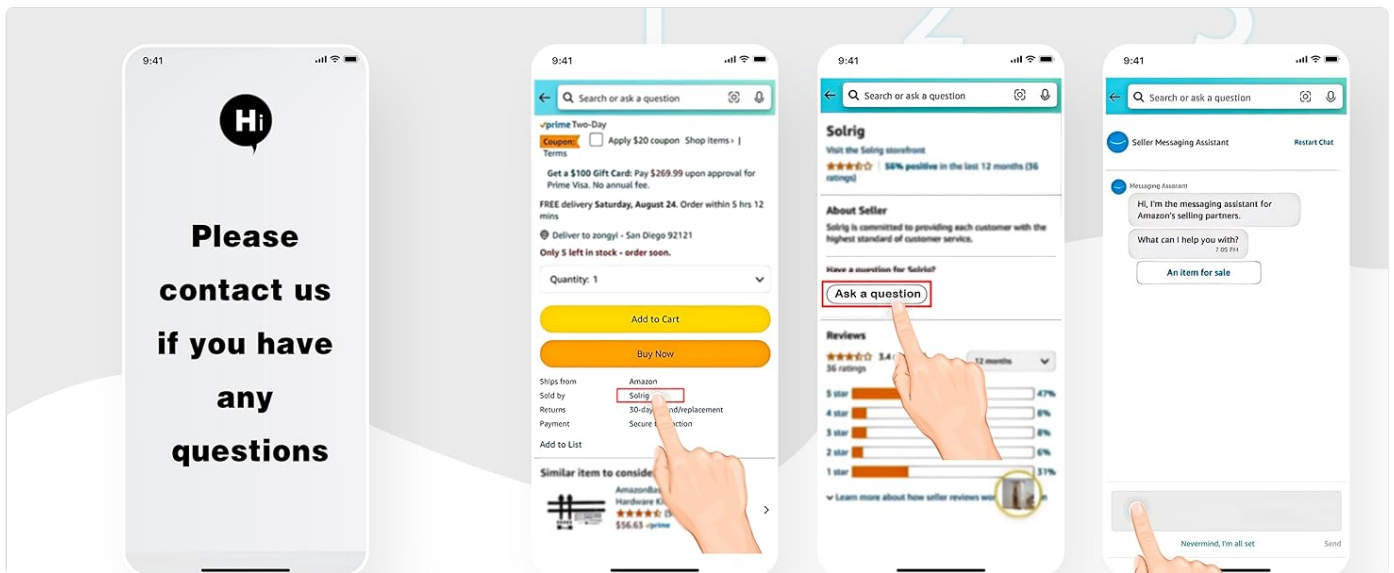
9:41

Hi

Please contact us if you have any questions

9:41

Search or ask a question

✓prime Two-Day

Coupon: Apply $20 coupon Shop items › | Terms

Get a $100 Gift Card: Pay $269.99 upon approval for Prime Visa. No annual fee.

FREE delivery Saturday, August 24. Order within 5 hrs 12 mins

Deliver to zongyi - San Diego 92121

Only 5 left in stock - order soon.

Quantity: 1

Add to Cart

Buy Now

| Ships from | Amazon |
|---|---|
| Sold by | Solrig |
| Returns | 30-day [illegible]nd/replacement |
| Payment | Secure t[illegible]action |

Add to List

Similar item to conside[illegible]

AmazonBa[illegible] Hardware K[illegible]

$56.63 ✓prime

9:41

Search or ask a question

Solrig

Visit the Solrig storefront

56% positive in the last 12 months (36 ratings)

About Seller

Solrig is committed to providing each customer with the highest standard of customer service.

Have a question for Solrig?

Ask a question

Reviews

3.4

36 ratings

12 months

5 star 47%

4 star 8%

3 star 8%

2 star 6%

1 star 31%

Learn more about how seller reviews w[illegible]

9:41

Search or ask a question

Seller Messaging Assistant

Restart Chat

Messaging Assistant

Hi, I'm the messaging assistant for Amazon's selling partners.

What can I help you with?

7:05 PM

An item for sale

Nevermind, I'm all set

Send